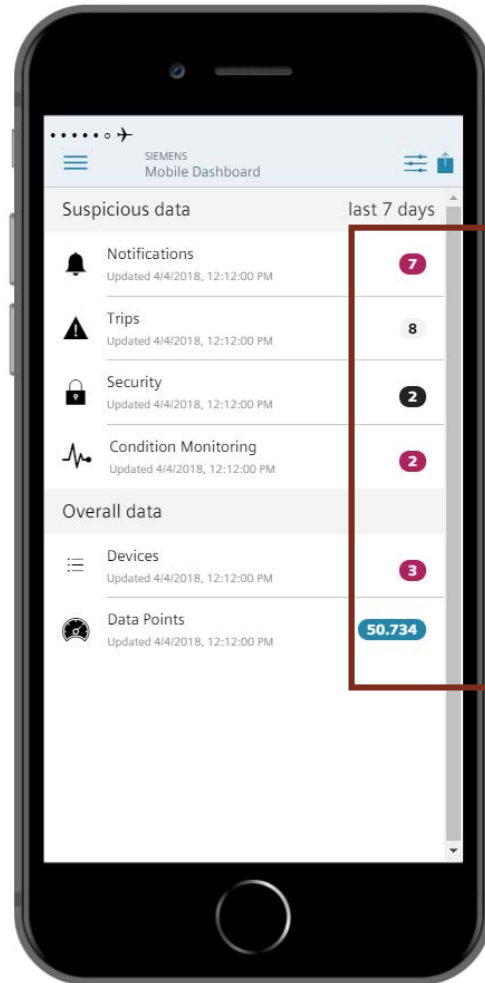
SIEMENS
Mobile Dashboard

Suspicious data last 7 days

Notifications
Updated 4/4/2018, 12:12:00 PM
7

Trips
Updated 4/4/2018, 12:12:00 PM
8

Security
Updated 4/4/2018, 12:12:00 PM
2

Condition Monitoring
Updated 4/4/2018, 12:12:00 PM
2

Overall data

Devices
Updated 4/4/2018, 12:12:00 PM
3

Data Points
Updated 4/4/2018, 12:12:00 PM
50.734